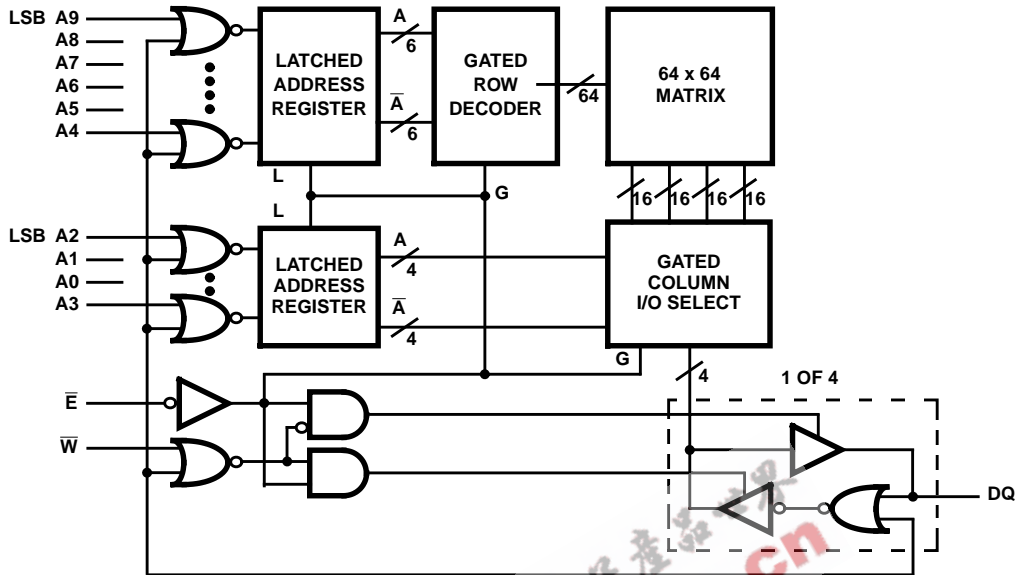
LSB A9
A8
A7
A6
A5
A4

LATCHED ADDRESS REGISTER

A
6
$\overline{A}$
6

GATED ROW DECODER

64

64 x 64 MATRIX

L
L
G

16 16 16 16

LSB A2
A1
A0
A3

LATCHED ADDRESS REGISTER

A
4
$\overline{A}$
4

GATED COLUMN I/O SELECT

G

4

1 OF 4

$\overline{E}$

$\overline{W}$

DQ

cn